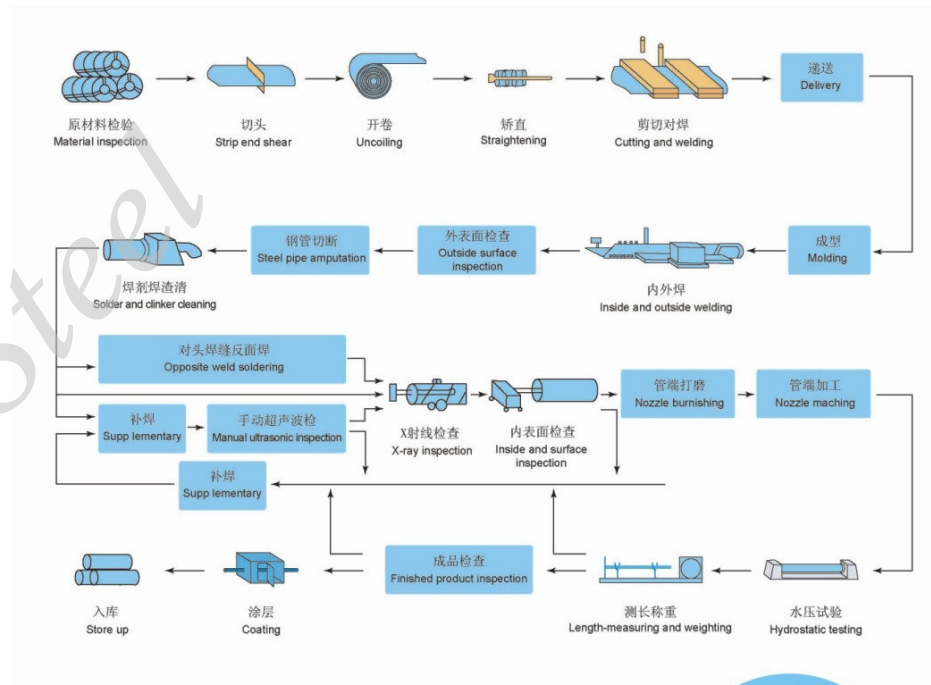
原材料检验
Material inspection

切头
Strip end shear

开卷
Uncoiling

矫直
Straightening

剪切对焊
Cutting and welding

递送
Delivery

成型
Molding

内外焊
Inside and outside welding

外表面检查
Outside surface inspection

钢管切断
Steel pipe amputation

焊剂焊渣清
Solder and clinker cleaning

对头焊缝反面焊
Opposite weld soldering

补焊
Supp lementary

手动超声波检
Manual ultrasonic inspection

X射线检查
X-ray inspection

内表面检查
Inside and surface inspection

管端打磨
Nozzle burnishing

管端加工
Nozzle maching

补焊
Supp lementary

水压试验
Hydrostatic testing

测长称重
Length-measuring and weighting

成品检查
Finished product inspection

涂层
Coating

入库
Store up

steel